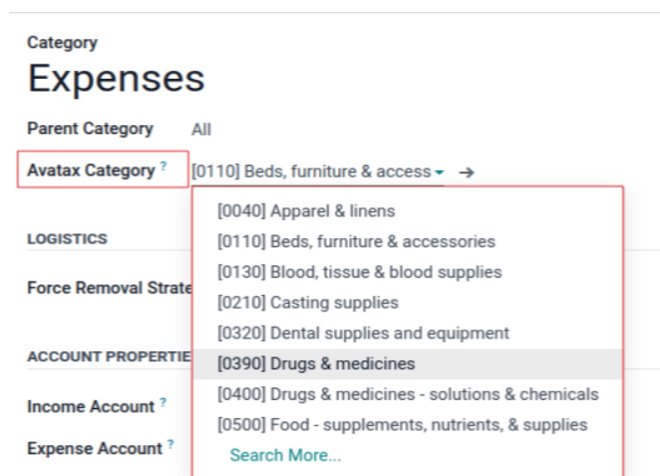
Category
Expenses

Parent Category All

Avatax Category ? [0110] Beds, furniture & access →

LOGISTICS

Force Removal Strate

ACCOUNT PROPERTIE

Income Account ?

Expense Account ?

[0040] Apparel & linens
[0110] Beds, furniture & accessories
[0130] Blood, tissue & blood supplies
[0210] Casting supplies
[0320] Dental supplies and equipment
[0390] Drugs & medicines
[0400] Drugs & medicines - solutions & chemicals
[0500] Food - supplements, nutrients, & supplies
Search More...